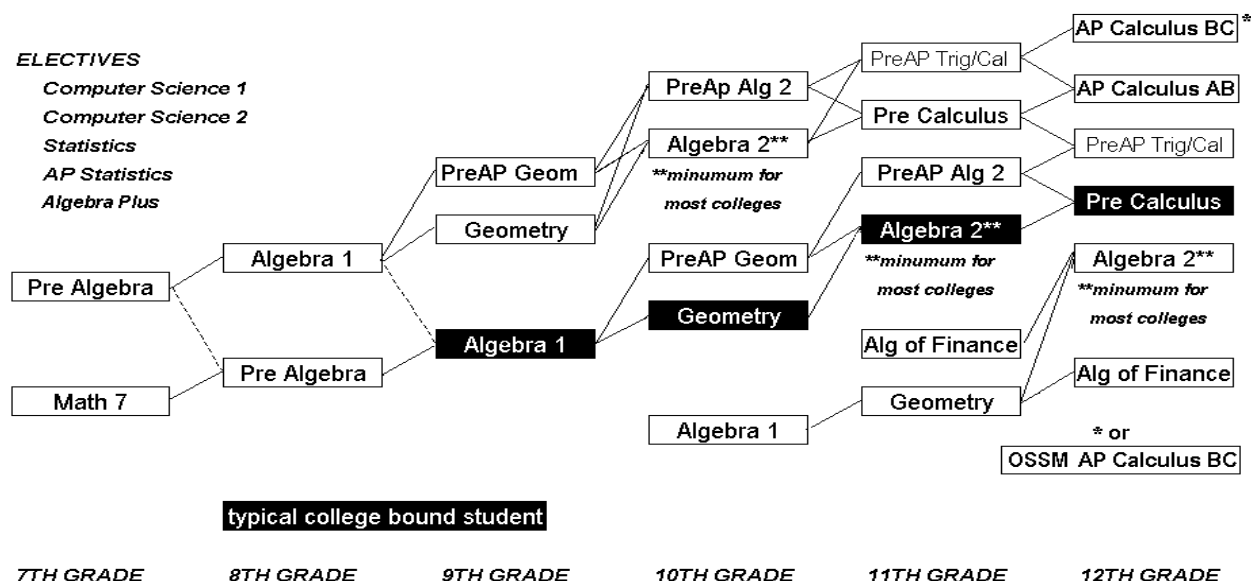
ELECTIVES
Computer Science 1
Computer Science 2
Statistics
AP Statistics
Algebra Plus

Pre Algebra
Math 7

Algebra 1
Pre Algebra

PreAP Geom
Geometry
Algebra 1

PreAp Alg 2
Algebra 2**
**minumum for most colleges
PreAP Geom
Geometry
Algebra 1

PreAP Trig/Cal
Pre Calculus
PreAP Alg 2
Algebra 2**
**minumum for most colleges
Alg of Finance
Geometry

AP Calculus BC *
AP Calculus AB
PreAP Trig/Cal
Pre Calculus
Algebra 2**
**minumum for most colleges
Alg of Finance
* or
OSSM AP Calculus BC

typical college bound student

7TH GRADE 8TH GRADE 9TH GRADE 10TH GRADE 11TH GRADE 12TH GRADE